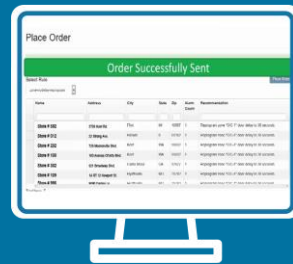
Place Order

Order Successfully Sent

Select Runs

Place Order

| Name | Address | City | State | Zip | Alarm Count | Recommendation |
|---|---|---|---|---|---|---|
| Store # 202 | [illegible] | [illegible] | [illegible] | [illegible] | 1 | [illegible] |
| Store # 212 | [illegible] | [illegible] | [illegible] | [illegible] | 1 | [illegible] |
| Store # 202 | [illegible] | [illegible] | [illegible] | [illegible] | 1 | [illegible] |
| Store # 150 | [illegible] | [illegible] | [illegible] | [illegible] | 1 | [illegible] |
| Store # 203 | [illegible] | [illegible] | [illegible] | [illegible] | 1 | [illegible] |
| Store # 128 | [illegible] | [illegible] | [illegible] | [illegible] | 1 | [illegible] |
| Store # 098 | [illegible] | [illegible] | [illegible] | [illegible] | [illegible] | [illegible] |